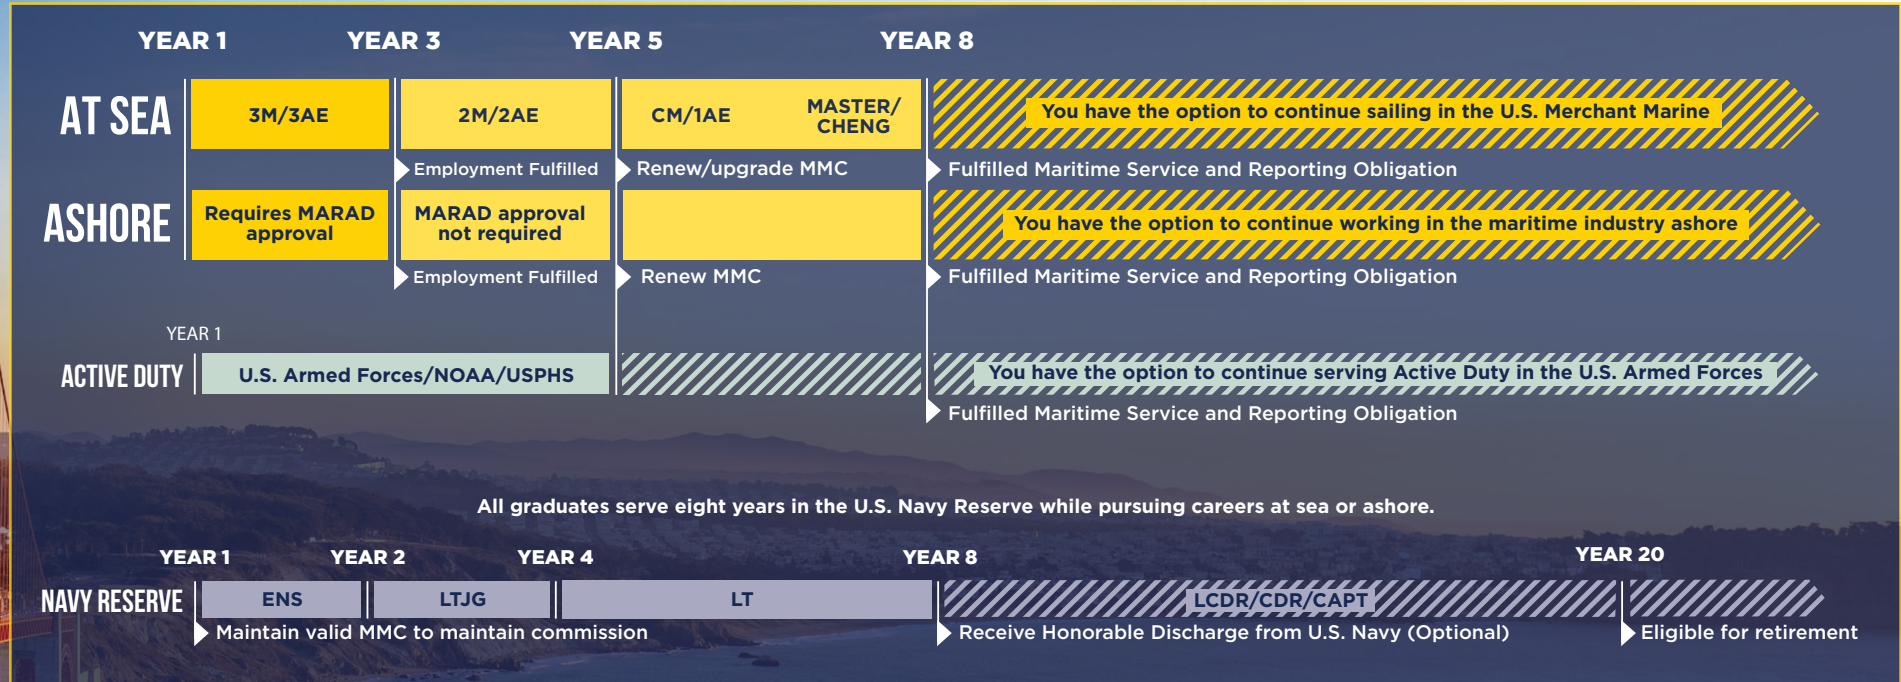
YEAR 1 YEAR 3 YEAR 5 YEAR 8

AT SEA

3M/3AE

2M/2AE

CM/1AE

MASTER/ CHENG

You have the option to continue sailing in the U.S. Merchant Marine

Employment Fulfilled

Renew/upgrade MMC

Fulfilled Maritime Service and Reporting Obligation

ASHORE

Requires MARAD approval

MARAD approval not required

You have the option to continue working in the maritime industry ashore

Employment Fulfilled

Renew MMC

Fulfilled Maritime Service and Reporting Obligation

YEAR 1

ACTIVE DUTY

U.S. Armed Forces/NOAA/USPHS

You have the option to continue serving Active Duty in the U.S. Armed Forces

Fulfilled Maritime Service and Reporting Obligation

All graduates serve eight years in the U.S. Navy Reserve while pursuing careers at sea or ashore.

YEAR 1 YEAR 2 YEAR 4 YEAR 8 YEAR 20

NAVY RESERVE

ENS

LTJG

LT

LCDR/CDR/CAPT

Maintain valid MMC to maintain commission

Receive Honorable Discharge from U.S. Navy (Optional)

Eligible for retirement